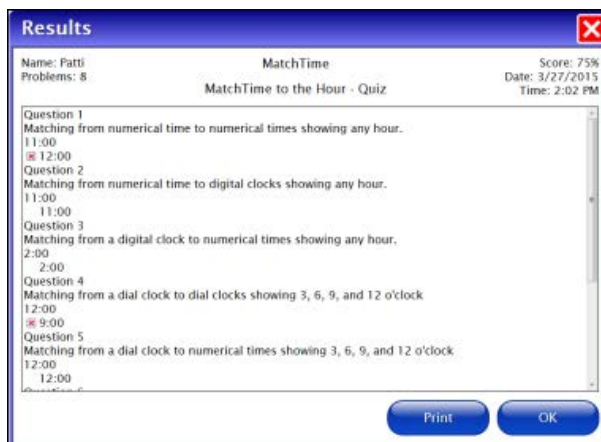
Results

Name: Patti
Problems: 8

MatchTime
MatchTime to the Hour - Quiz

Score: 75%
Date: 3/27/2015
Time: 2:02 PM

Question 1
Matching from numerical time to numerical times showing any hour.
11:00
12:00
Question 2
Matching from numerical time to digital clocks showing any hour.
11:00
11:00
Question 3
Matching from a digital clock to numerical times showing any hour.
2:00
2:00
Question 4
Matching from a dial clock to dial clocks showing 3, 6, 9, and 12 o'clock
12:00
9:00
Question 5
Matching from a dial clock to numerical times showing 3, 6, 9, and 12 o'clock
12:00
12:00
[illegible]

Print
OK